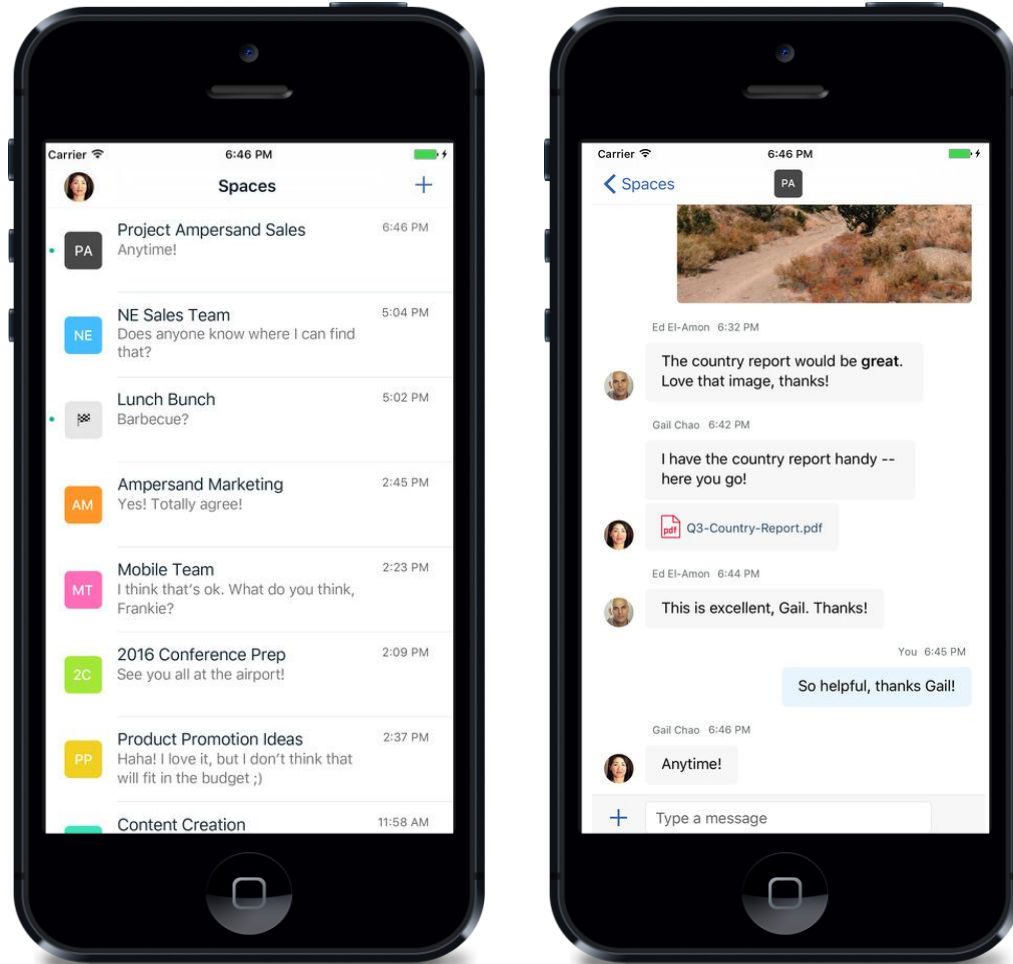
Carrier 6:46 PM

Spaces +

PA Project Ampersand Sales 6:46 PM
Anytime!

NE NE Sales Team 5:04 PM
Does anyone know where I can find that?

Lunch Bunch 5:02 PM
Barbecue?

AM Ampersand Marketing 2:45 PM
Yes! Totally agree!

MT Mobile Team 2:23 PM
I think that's ok. What do you think, Frankie?

2C 2016 Conference Prep 2:09 PM
See you all at the airport!

PP Product Promotion Ideas 2:37 PM
Haha! I love it, but I don't think that will fit in the budget ;)

Content Creation 11:58 AM

Carrier 6:46 PM

Spaces PA

Ed El-Amon 6:32 PM
The country report would be **great**. Love that image, thanks!

Gail Chao 6:42 PM
I have the country report handy -- here you go!

pdf Q3-Country-Report.pdf

Ed El-Amon 6:44 PM
This is excellent, Gail. Thanks!

You 6:45 PM
So helpful, thanks Gail!

Gail Chao 6:46 PM
Anytime!

+ Type a message